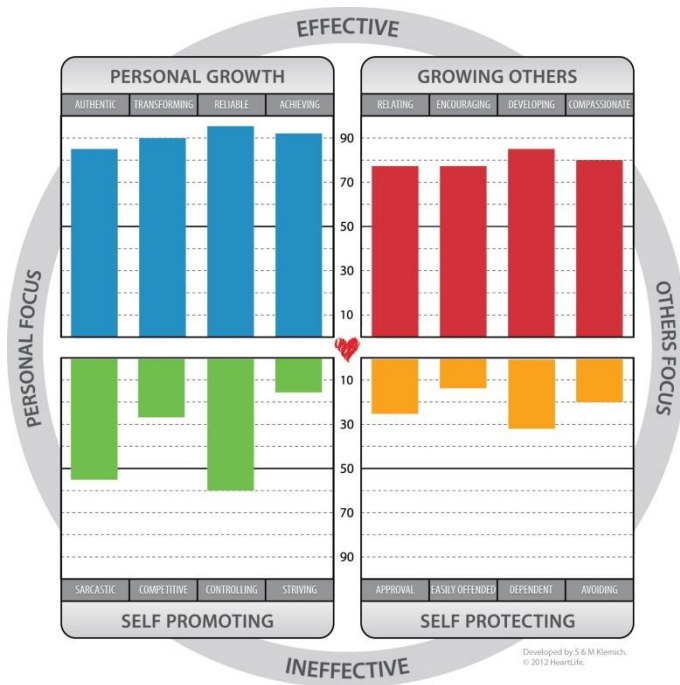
EFFECTIVE

PERSONAL GROWTH

AUTHENTIC TRANSFORMING RELIABLE ACHIEVING

GROWING OTHERS

RELATING ENCOURAGING DEVELOPING COMPASSIONATE

90
70
50
30
10

10
30
50
70
90

PERSONAL FOCUS

OTHERS FOCUS

SARCASTIC COMPETITIVE CONTROLLING STRIVING

SELF PROMOTING

APPROVAL EASILY OFFENDED DEPENDENT AVOIDING

SELF PROTECTING

Developed by S & M Klemich.
© 2012 HeartLife.

INEFFECTIVE